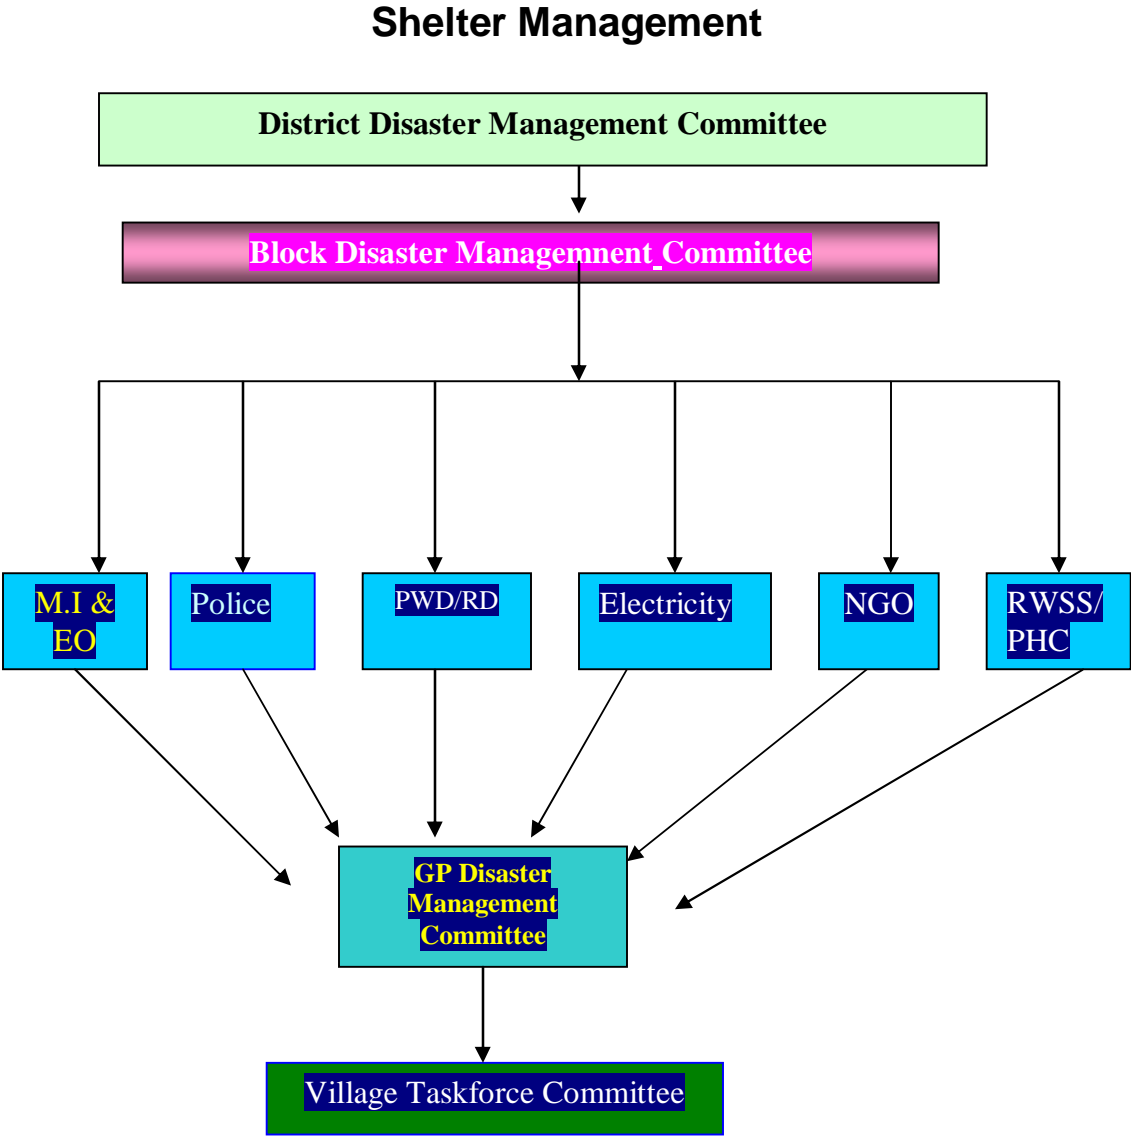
Shelter Management

District Disaster Management Committee

Block Disaster Managemnent Committee

M.I & EO

Police

PWD/RD

Electricity

NGO

RWSS/ PHC

GP Disaster Management Committee

Village Taskforce Committee